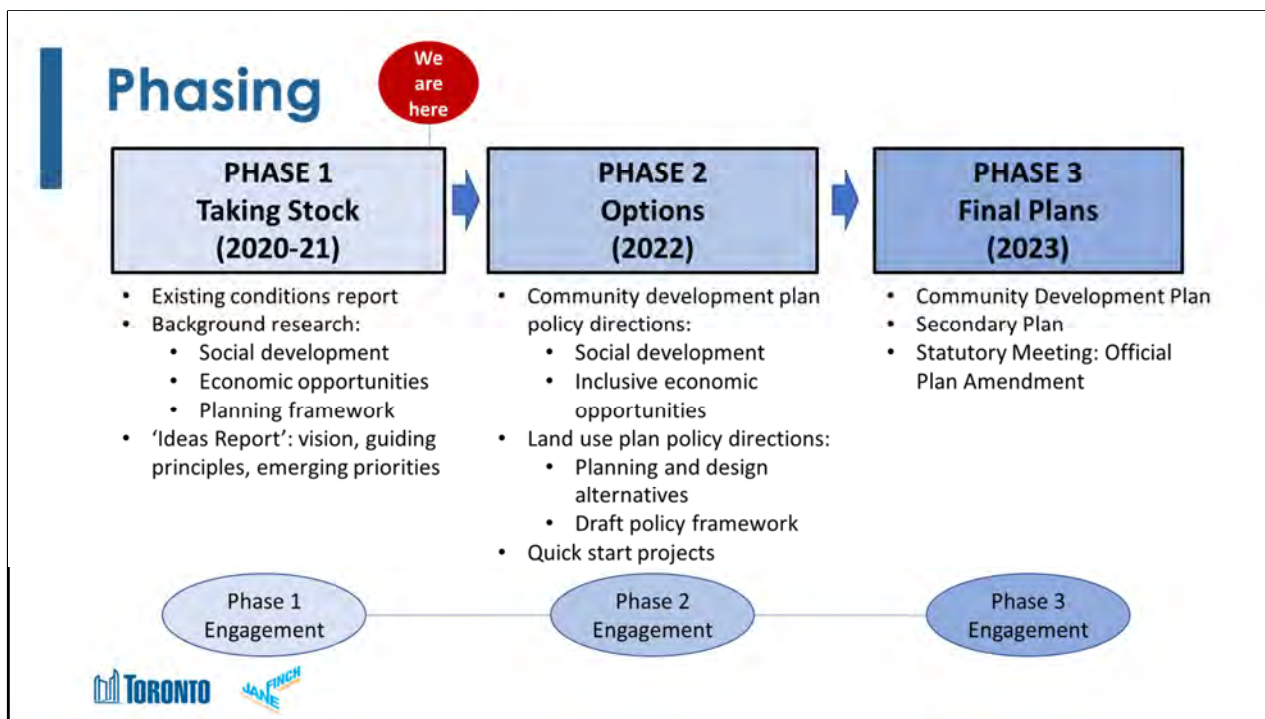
Phasing

We are here

PHASE 1
Taking Stock
(2020-21)

- Existing conditions report
- Background research:
  - Social development
  - Economic opportunities
  - Planning framework
- 'Ideas Report': vision, guiding principles, emerging priorities

PHASE 2
Options
(2022)

- Community development plan policy directions:
  - Social development
  - Inclusive economic opportunities
- Land use plan policy directions:
  - Planning and design alternatives
  - Draft policy framework
- Quick start projects

PHASE 3
Final Plans
(2023)

- Community Development Plan
- Secondary Plan
- Statutory Meeting: Official Plan Amendment

Phase 1 Engagement

Phase 2 Engagement

Phase 3 Engagement

TORONTO

JANE FINCH